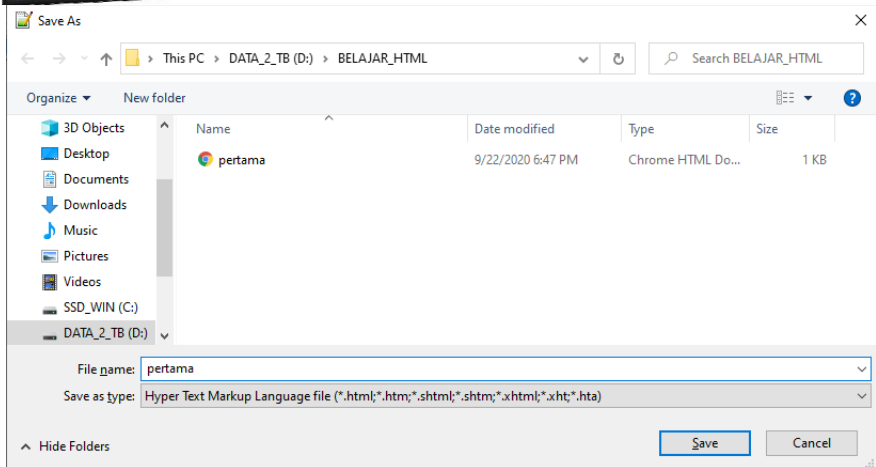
Save As

This PC > DATA_2_TB (D:) > BELAJAR_HTML

Search BELAJAR_HTML

Organize ▾ New folder

3D Objects
Desktop
Documents
Downloads
Music
Pictures
Videos
SSD_WIN (C:)
DATA_2_TB (D:)

| Name | Date modified | Type | Size |
|---|---|---|---|
| pertama | 9/22/2020 6:47 PM | Chrome HTML Do... | 1 KB |

File name: pertama

Save as type: Hyper Text Markup Language file (*.html;*.htm;*.shtml;*.shtm;*.xhtml;*.xht;*.hta)

Hide Folders

Save

Cancel